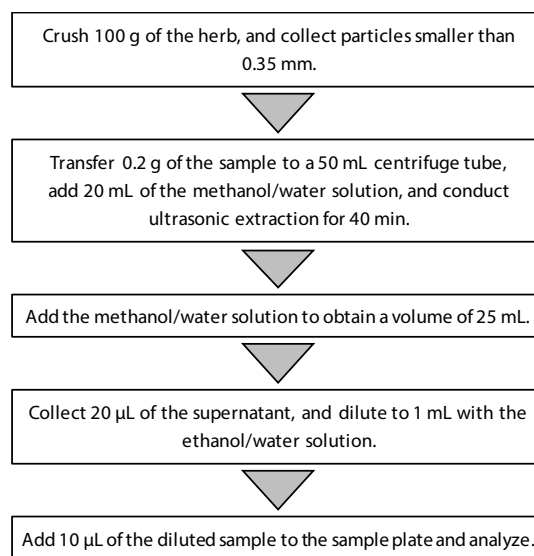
Crush 100 g of the herb, and collect particles smaller than 0.35 mm.

Transfer 0.2 g of the sample to a 50 mL centrifuge tube, add 20 mL of the methanol/water solution, and conduct ultrasonic extraction for 40 min.

Add the methanol/water solution to obtain a volume of 25 mL.

Collect 20 μL of the supernatant, and dilute to 1 mL with the ethanol/water solution.

Add 10 μL of the diluted sample to the sample plate and analyze.